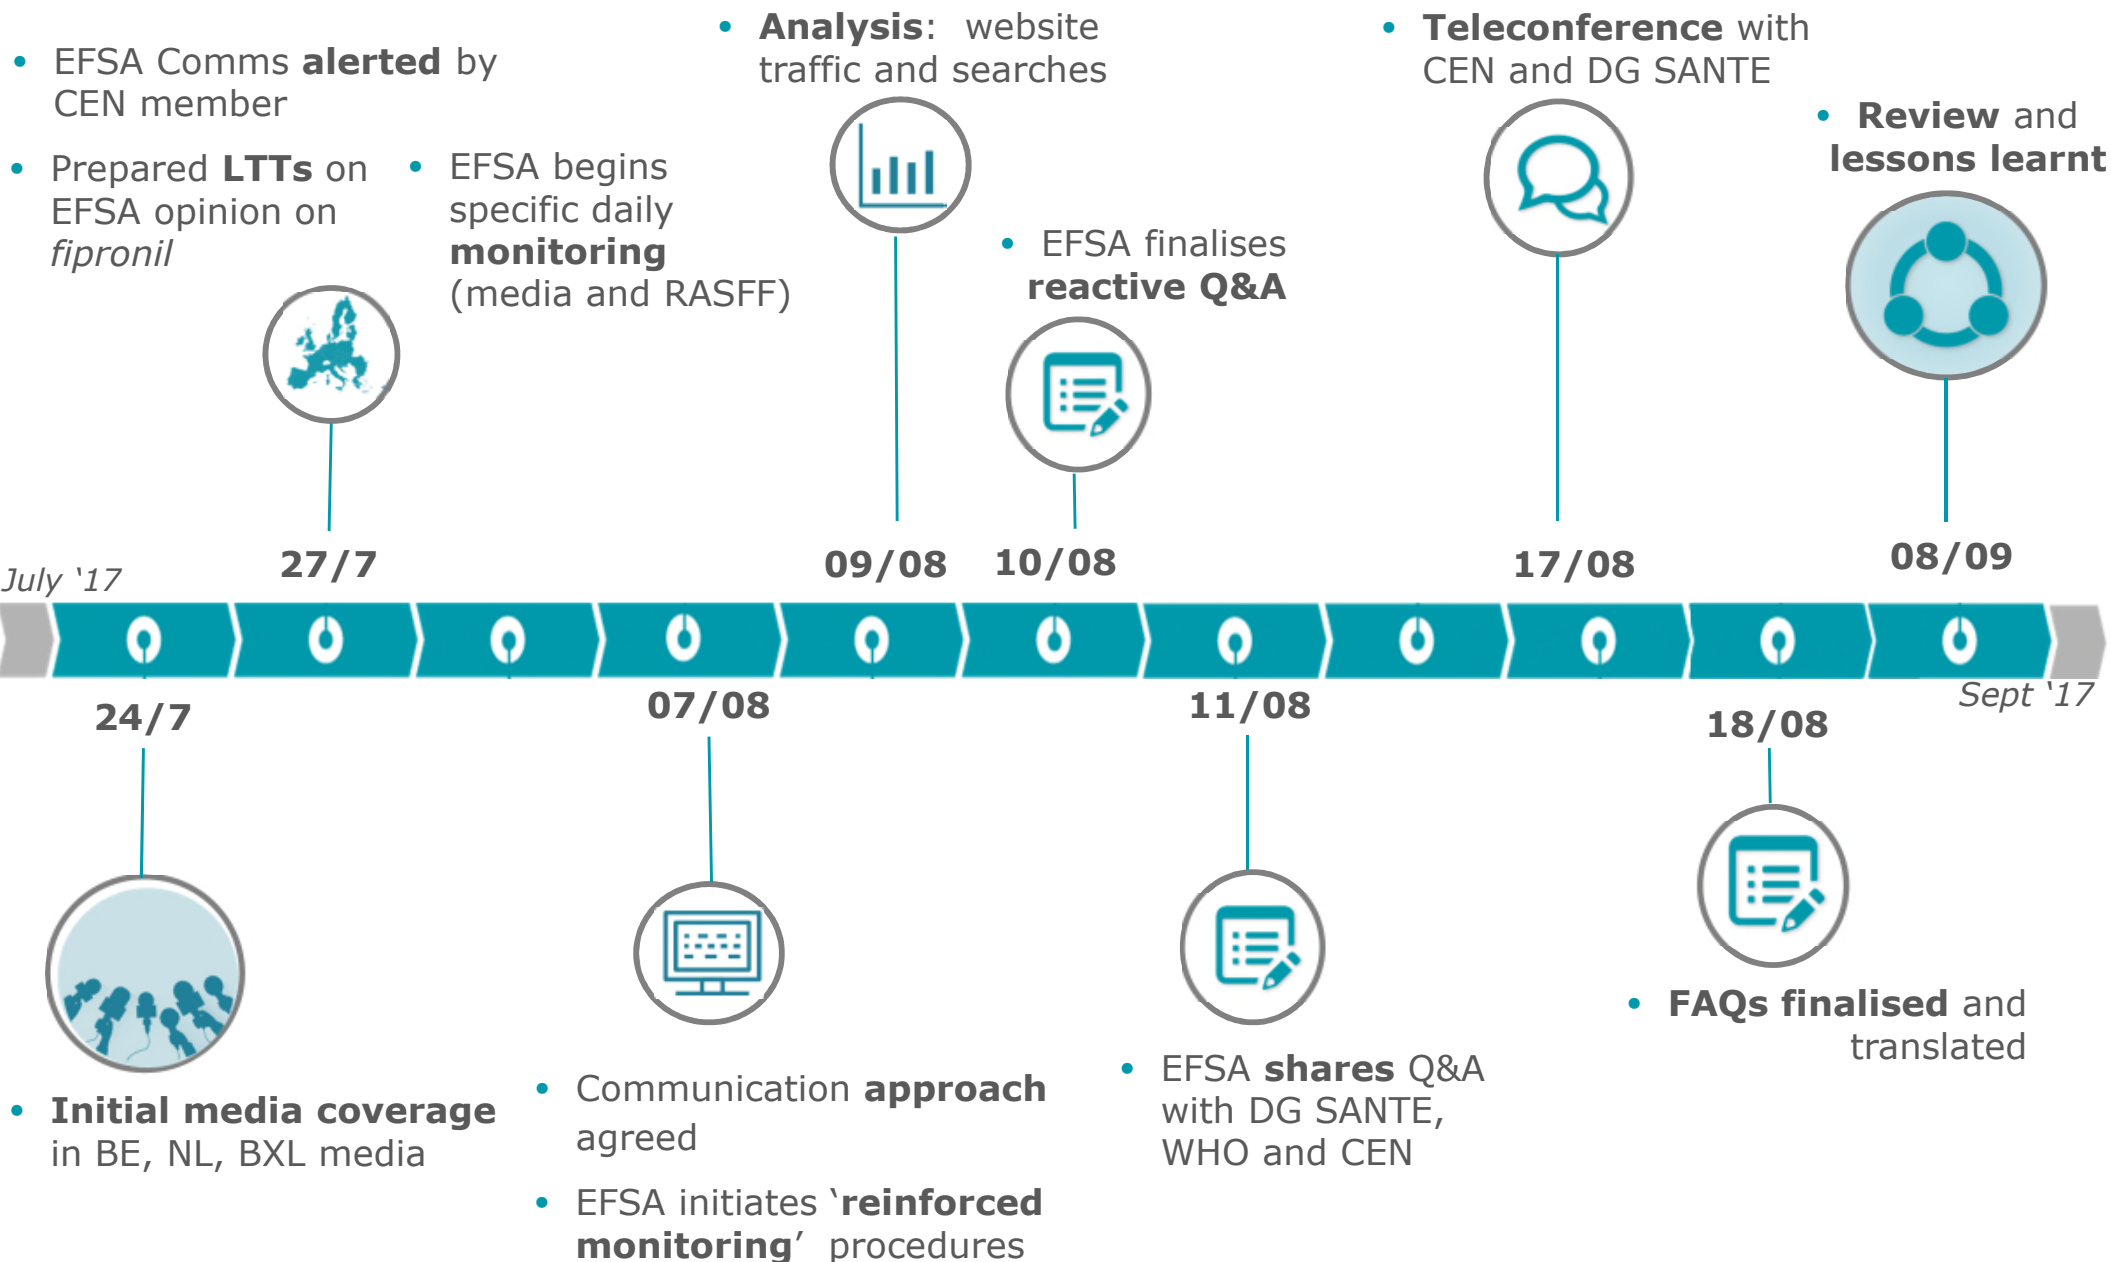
- EFSA Comms **alerted** by CEN member
- Prepared **LTTs** on EFSA opinion on *fipronil*

- EFSA begins specific daily **monitoring** (media and RASFF)

- **Analysis**: website traffic and searches

- EFSA finalises **reactive Q&A**

- **Teleconference** with CEN and DG SANTE

- **Review** and **lessons learnt**

27/7

09/08

10/08

17/08

08/09

July '17

24/7

07/08

11/08

18/08

Sept '17

- **Initial media coverage** in BE, NL, BXL media

- Communication **approach** agreed
- EFSA initiates '**reinforced monitoring**' procedures

- EFSA **shares** Q&A with DG SANTE, WHO and CEN

- **FAQs finalised** and translated